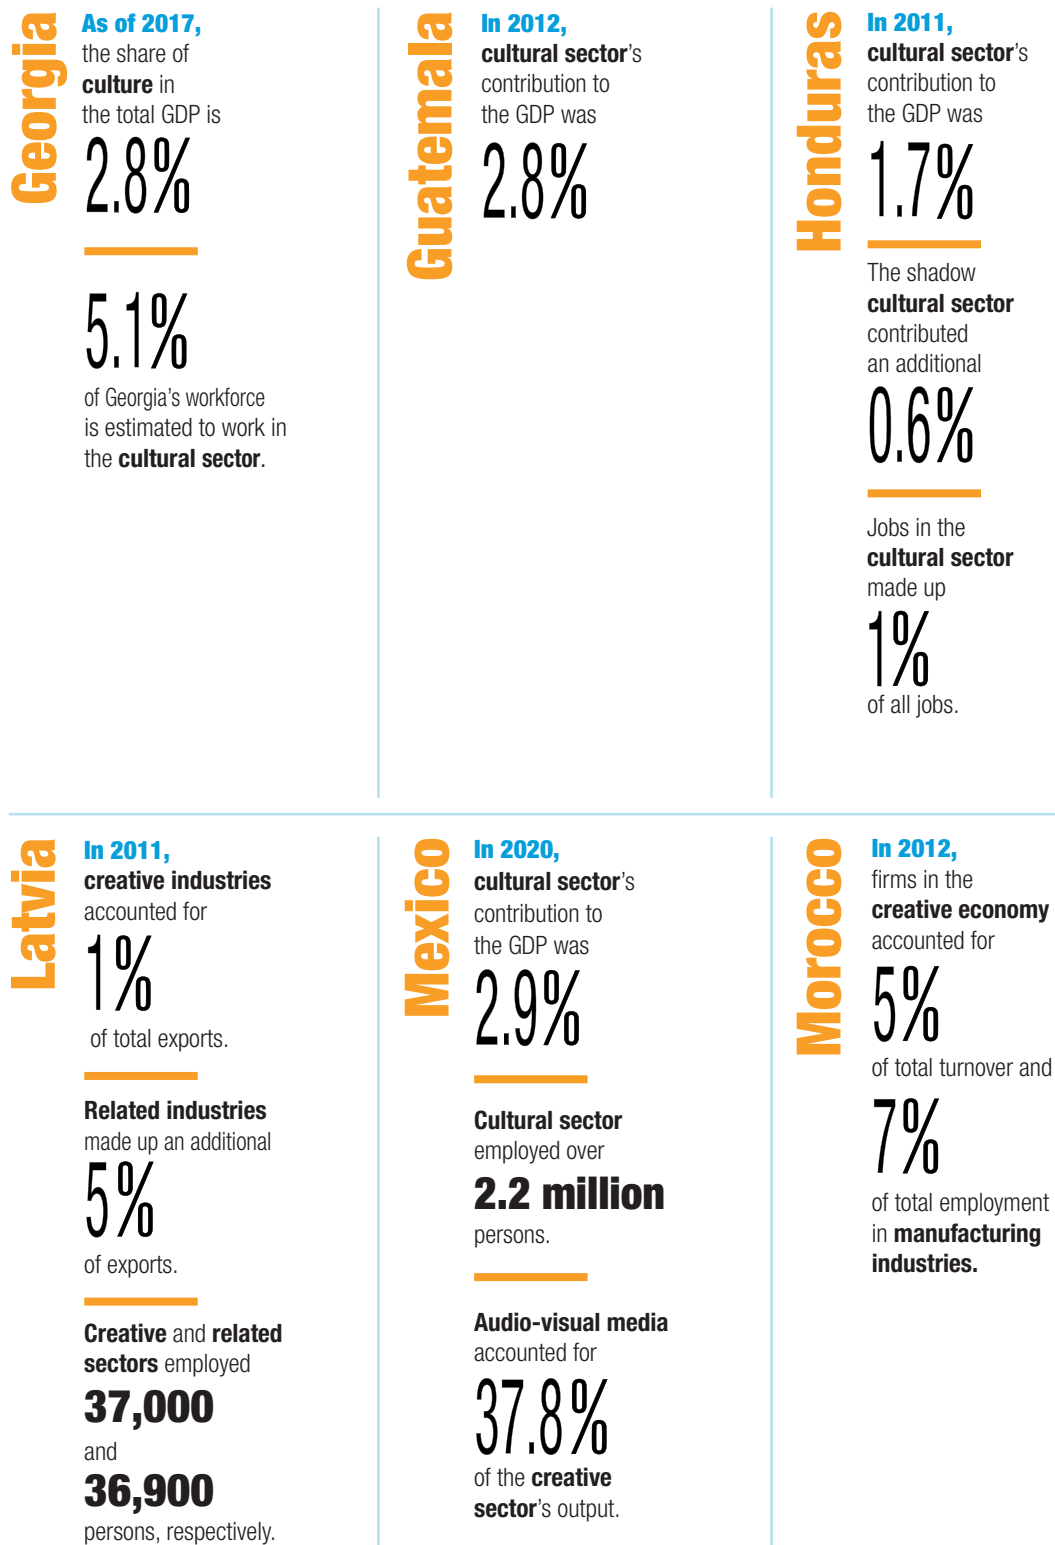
Georgia

As of 2017, the share of culture in the total GDP is

2.8%

5.1%

of Georgia's workforce is estimated to work in the cultural sector.

Guatemala

In 2012, cultural sector's contribution to the GDP was

2.8%

Honduras

In 2011, cultural sector's contribution to the GDP was

1.7%

The shadow cultural sector contributed an additional

0.6%

Jobs in the cultural sector made up

1%

of all jobs.

Latvia

In 2011, creative industries accounted for

1%

of total exports.

Related industries made up an additional

5%

of exports.

Creative and related sectors employed

37,000

and

36,900

persons, respectively.

Mexico

In 2020, cultural sector's contribution to the GDP was

2.9%

Cultural sector employed over

2.2 million

persons.

Audio-visual media accounted for

37.8%

of the creative sector's output.

Morocco

In 2012, firms in the creative economy accounted for

5%

of total turnover and

7%

of total employment in manufacturing industries.